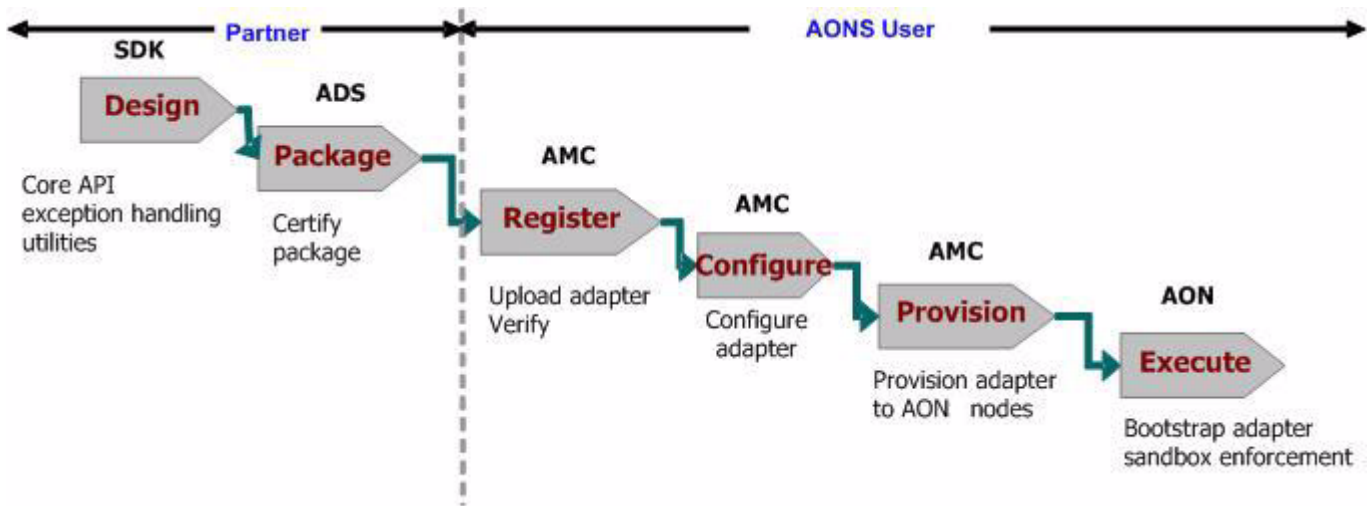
Partner

AONS User

SDK

Design

Core API exception handling utilities

ADS

Package

Certify package

AMC

Register

Upload adapter Verify

AMC

Configure

Configure adapter

AMC

Provision

Provision adapter to AON nodes

AON

Execute

Bootstrap adapter sandbox enforcement